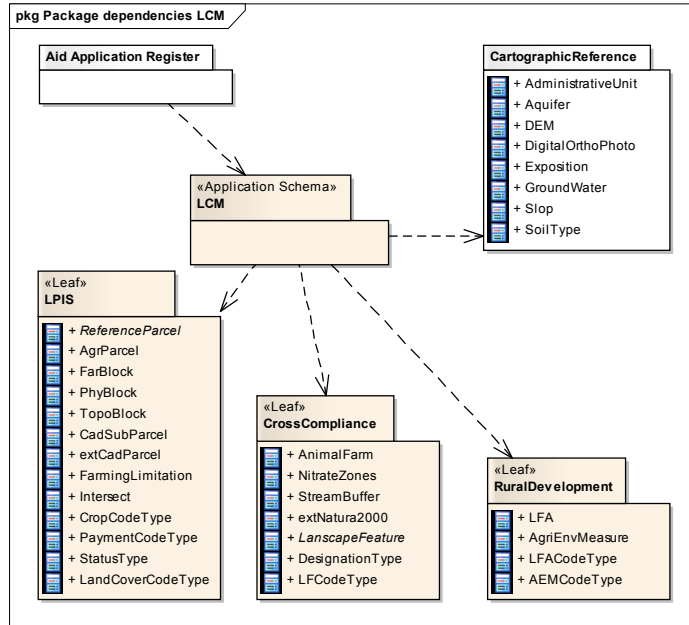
pkg Package dependencies LCM

Aid Application Register

CartographicReference
+ AdministrativeUnit
+ Aquifer
+ DEM
+ DigitalOrthoPhoto
+ Exposition
+ GroundWater
+ Slop
+ SoilType

«Application Schema»
LCM

«Leaf»
LPIS
+ ReferenceParcel
+ AgrParcel
+ FarBlock
+ PhyBlock
+ TopoBlock
+ CadSubParcel
+ extCadParcel
+ FarmingLimitation
+ Intersect
+ CropCodeType
+ PaymentCodeType
+ StatusType
+ LandCoverCodeType

«Leaf»
CrossCompliance
+ AnimalFarm
+ NitrateZones
+ StreamBuffer
+ extNatura2000
+ LanscapeFeature
+ DesignationType
+ LFCodeType

«Leaf»
RuralDevelopment
+ LFA
+ AgriEnvMeasure
+ LFACodeType
+ AEMCodeType